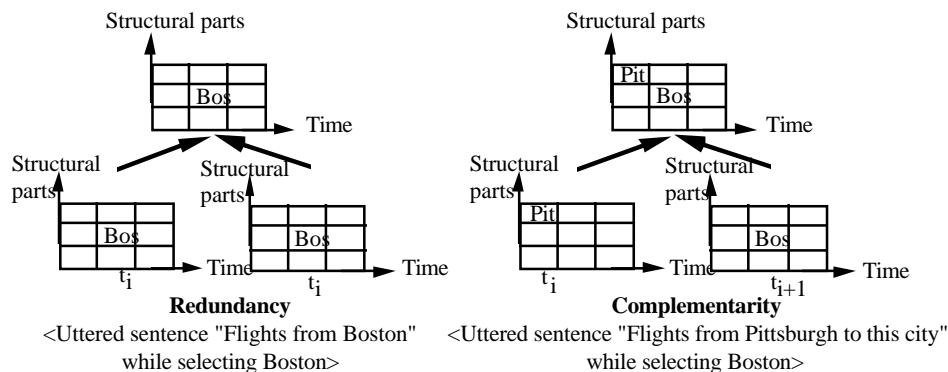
Structural parts

Bos

Time

Structural parts

Bos

$t_i$

Time

Structural parts

Bos

$t_i$

Time

**Redundancy**

<Uttered sentence "Flights from Boston" while selecting Boston>

Structural parts

Pit

Bos

Time

Structural parts

Pit

$t_i$

Time

Structural parts

Bos

$t_{i+1}$

Time

**Complementarity**

<Uttered sentence "Flights from Pittsburgh to this city" while selecting Boston>